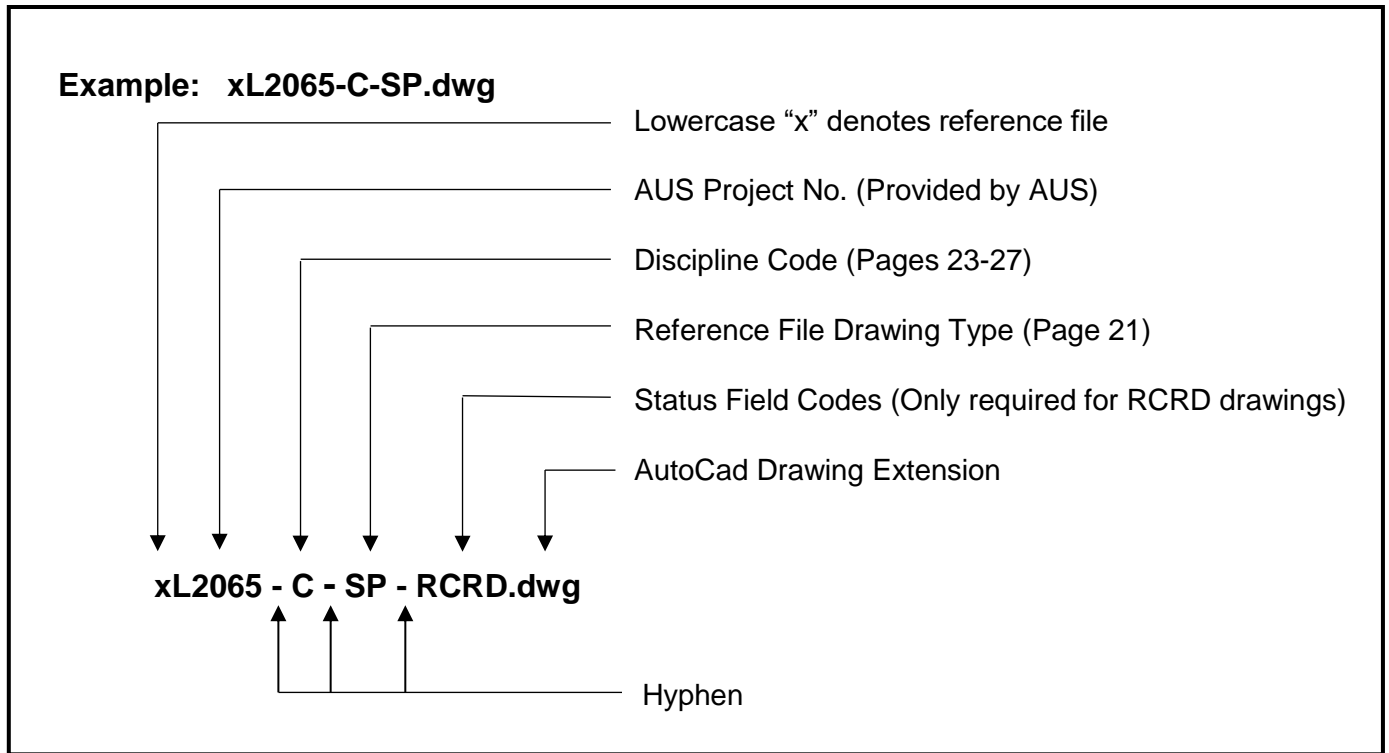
**Example: xL2065-C-SP.dwg**

Lowercase “x” denotes reference file

AUS Project No. (Provided by AUS)

Discipline Code (Pages 23-27)

Reference File Drawing Type (Page 21)

Status Field Codes (Only required for RCRD drawings)

AutoCad Drawing Extension

**xL2065 - C - SP - RCRD.dwg**

Hyphen